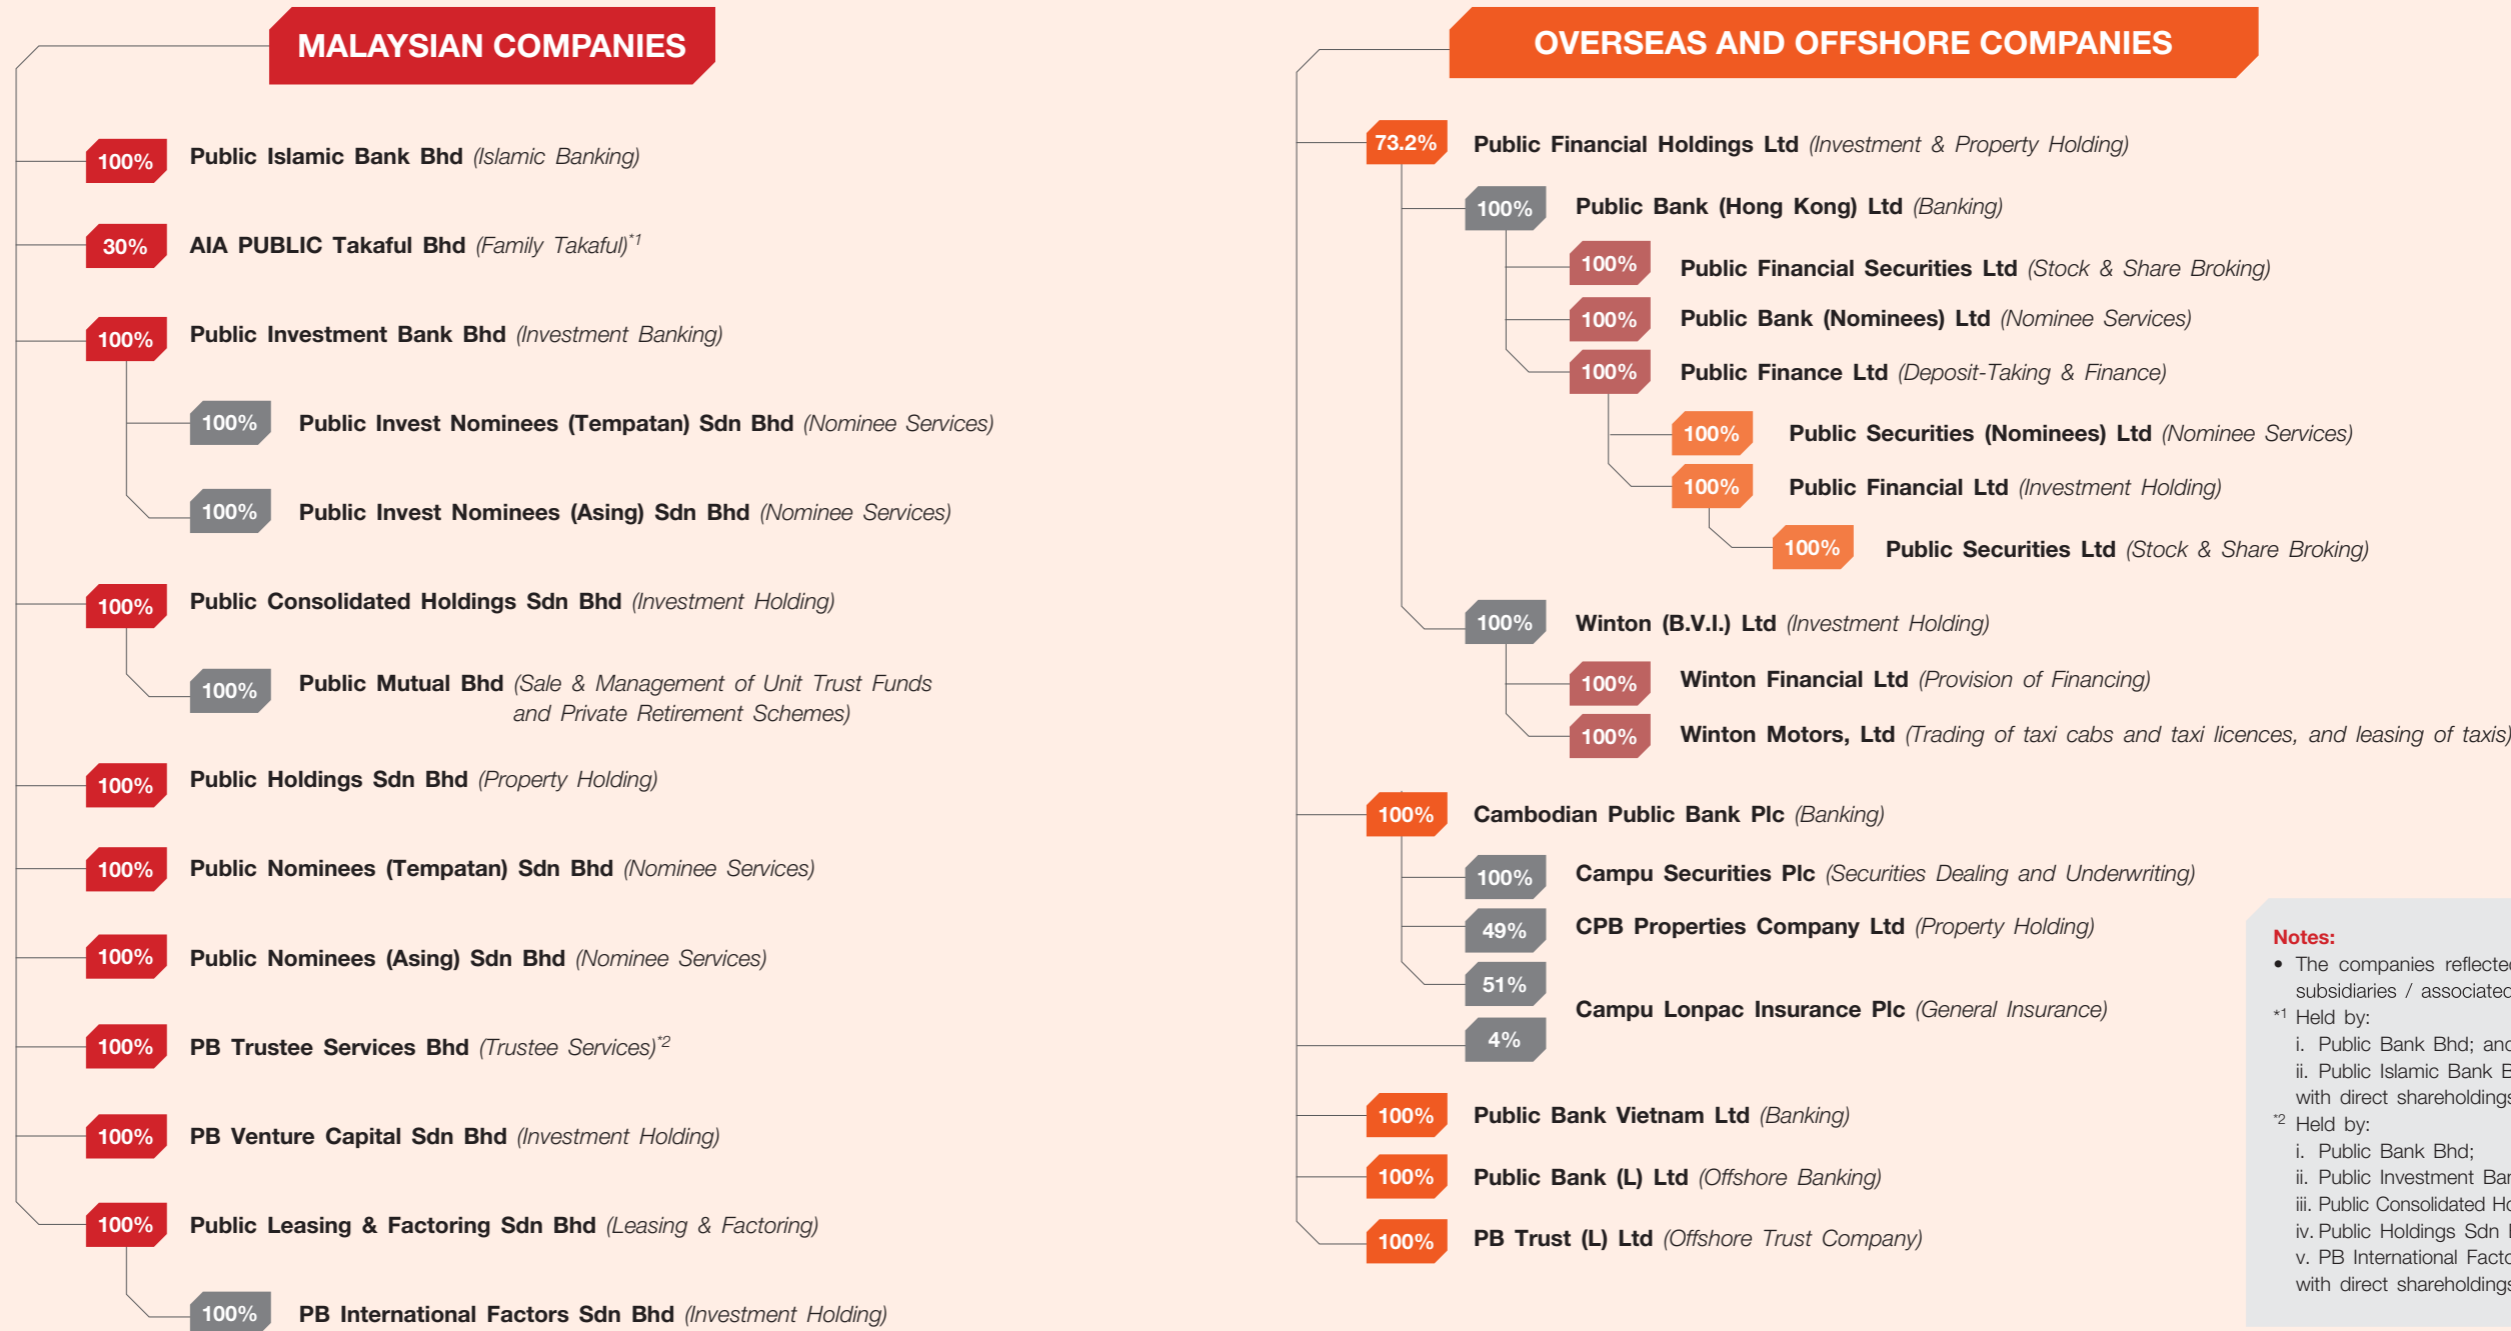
MALAYSIAN COMPANIES

100% Public Islamic Bank Bhd (Islamic Banking)

30% AIA PUBLIC Takaful Bhd (Family Takaful)*1

100% Public Investment Bank Bhd (Investment Banking)

100% Public Invest Nominees (Tempatan) Sdn Bhd (Nominee Services)

100% Public Invest Nominees (Asing) Sdn Bhd (Nominee Services)

100% Public Consolidated Holdings Sdn Bhd (Investment Holding)

100% Public Mutual Bhd (Sale & Management of Unit Trust Funds and Private Retirement Schemes)

100% Public Holdings Sdn Bhd (Property Holding)

100% Public Nominees (Tempatan) Sdn Bhd (Nominee Services)

100% Public Nominees (Asing) Sdn Bhd (Nominee Services)

100% PB Trustee Services Bhd (Trustee Services)*2

100% PB Venture Capital Sdn Bhd (Investment Holding)

100% Public Leasing & Factoring Sdn Bhd (Leasing & Factoring)

100% PB International Factors Sdn Bhd (Investment Holding)

OVERSEAS AND OFFSHORE COMPANIES

73.2% Public Financial Holdings Ltd (Investment & Property Holding)

100% Public Bank (Hong Kong) Ltd (Banking)

100% Public Financial Securities Ltd (Stock & Share Broking)

100% Public Bank (Nominees) Ltd (Nominee Services)

100% Public Finance Ltd (Deposit-Taking & Finance)

100% Public Securities (Nominees) Ltd (Nominee Services)

100% Public Financial Ltd (Investment Holding)

100% Public Securities Ltd (Stock & Share Broking)

100% Winton (B.V.I.) Ltd (Investment Holding)

100% Winton Financial Ltd (Provision of Financing)

100% Winton Motors, Ltd (Trading of taxi cabs and taxi licences, and leasing of taxis)

100% Cambodian Public Bank Plc (Banking)

100% Campu Securities Plc (Securities Dealing and Underwriting)

49% CPB Properties Company Ltd (Property Holding)

51%

Campu Lonpac Insurance Plc (General Insurance)

4%

100% Public Bank Vietnam Ltd (Banking)

100% Public Bank (L) Ltd (Offshore Banking)

100% PB Trust (L) Ltd (Offshore Trust Company)

Notes:
• The companies reflecte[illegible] subsidiaries / associated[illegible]
*1 Held by:
i. Public Bank Bhd; an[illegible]
ii. Public Islamic Bank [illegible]
with direct shareholding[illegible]
*2 Held by:
i. Public Bank Bhd;
ii. Public Investment Ba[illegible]
iii. Public Consolidated H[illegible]
iv. Public Holdings Sdn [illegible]
v. PB International Fact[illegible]
with direct shareholding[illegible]